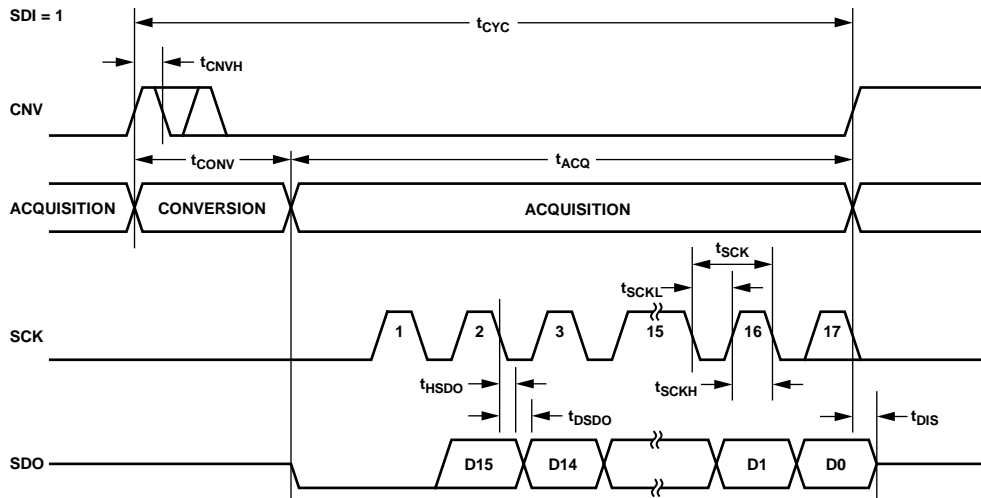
SDI = 1

$t_{CYC}$

$t_{CNVH}$

CNV

$t_{CONV}$

$t_{ACQ}$

ACQUISITION

CONVERSION

ACQUISITION

$t_{SCK}$

$t_{SCKL}$

SCK

1

2

3

15

16

17

$t_{HSDO}$

$t_{SCKH}$

$t_{DSDO}$

$t_{DIS}$

SDO

D15

D14

D1

D0